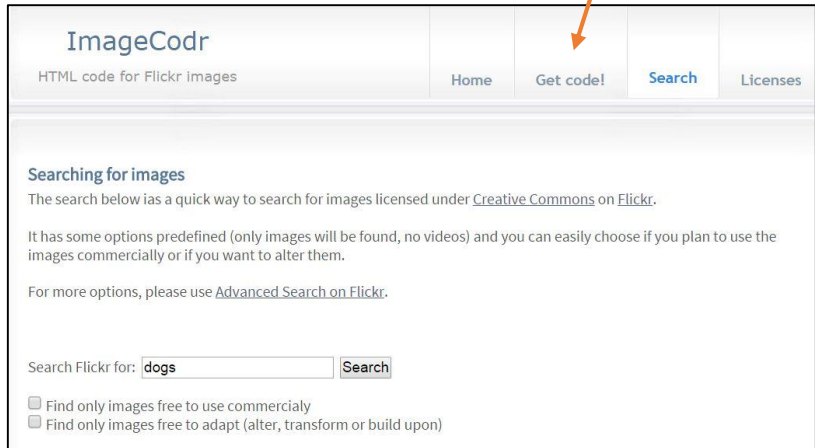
ImageCodr
HTML code for Flickr images

Home | Get code! | Search | Licenses

Searching for images

The search below ias a quick way to search for images licensed under Creative Commons on Flickr.

It has some options predefined (only images will be found, no videos) and you can easily choose if you plan to use the images commercially or if you want to alter them.

For more options, please use Advanced Search on Flickr.

Search Flickr for: dogs Search

Find only images free to use commercialy
Find only images free to adapt (alter, transform or build upon)